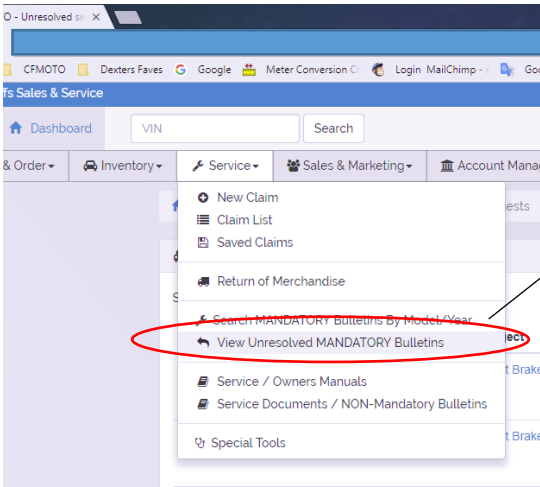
O - Unresolved se ×

CFMOTO Dexters Faves Google Meter Conversion C Login MailChimp - Goo

fs Sales & Service

Dashboard VIN Search

& Order Inventory Service Sales & Marketing Account Manag

New Claim
Claim List
Saved Claims

Return of Merchandise

Search MANDATORY Bulletins By Model/Year
View Unresolved MANDATORY Bulletins

Service / Owners Manuals
Service Documents / NON-Mandatory Bulletins

Special Tools

ests

S

ject

t Brake

t Brake